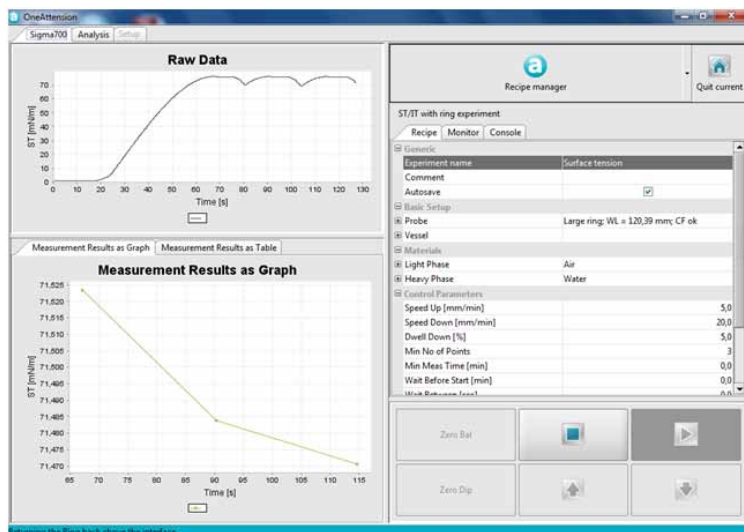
OneAttension

Sigma700 Analysis Setup

Raw Data

70
60
50
40
30
20
10
0

ST [mN/m]

0 10 20 30 40 50 60 70 80 90 100 110 120 130

Time [s]

Measurement Results as Graph Measurement Results as Table

Measurement Results as Graph

71,525
71,520
71,515
71,510
71,505
71,500
71,495
71,490
71,485
71,480
71,475
71,470

ST [mN/m]

65 70 75 80 85 90 95 100 105 110 115

Time [s]

Recipe manager

Quit current

ST/IT with ring experiment

Recipe Monitor Console

Generic

| | |
|---|---|
| Experiment name | Surface tension |
| Comment | |
| Autosave | ☑ |

Basic Setup

| | |
|---|---|
| Probe | Large ring; WL = 120,39 mm; CF ok |
| Vessel | |

Materials

| | |
|---|---|
| Light Phase | Air |
| Heavy Phase | Water |

Control Parameters

| | |
|---|---|
| Speed Up [mm/min] | 5,0 |
| Speed Down [mm/min] | 20,0 |
| Dwell Down [%] | 5,0 |
| Min No of Points | 3 |
| Min Meas Time [min] | 0,0 |
| Wait Before Start [min] | 0,0 |
| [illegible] | 0,0 |

Zero Bal

Zero Dip

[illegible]